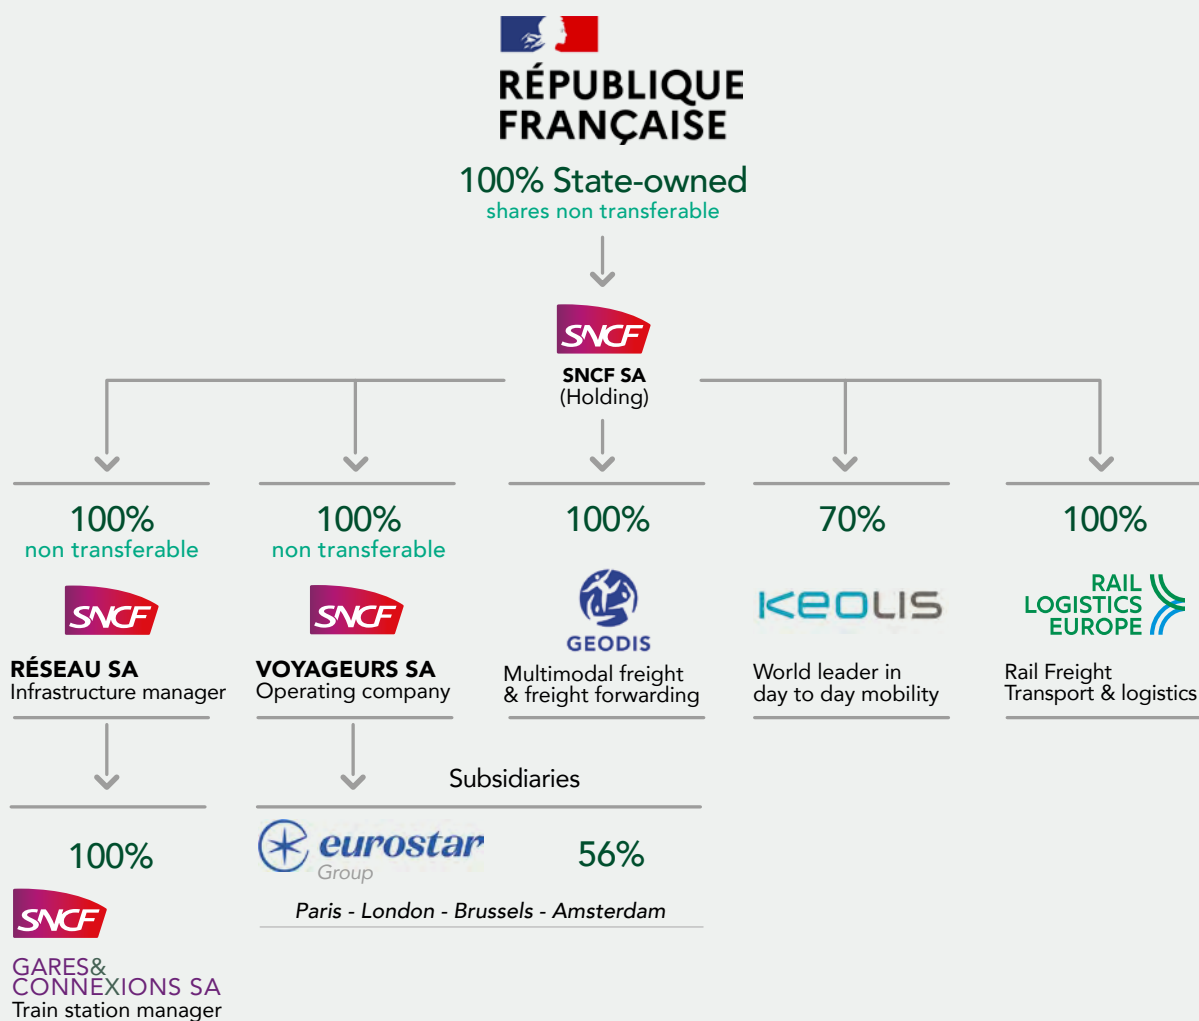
RÉPUBLIQUE FRANÇAISE

100% State-owned
shares non transferable

SNCF

SNCF SA
(Holding)

100%
non transferable

SNCF

RÉSEAU SA
Infrastructure manager

100%
non transferable

SNCF

VOYAGEURS SA
Operating company

100%

GEODIS

Multimodal freight & freight forwarding

70%

KEOLIS

World leader in day to day mobility

100%

RAIL LOGISTICS EUROPE

Rail Freight Transport & logistics

100%

SNCF

GARES& CONNEXIONS SA
Train station manager

Subsidiaries

eurostar Group

56%

Paris - London - Brussels - Amsterdam